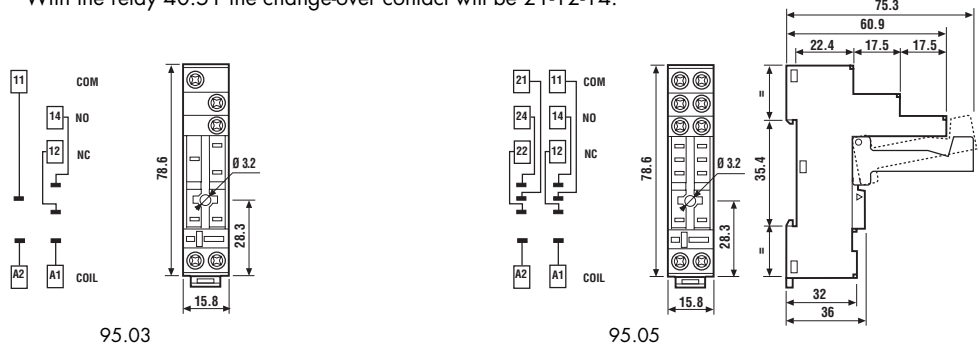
With the relay 40.31 the change-over contact will be 21-12-14.

11 COM
14 NO
12 NC
A2 A1 COIL

78.6
Ø 3.2
28.3
15.8

95.03

21 11 COM
24 14 NO
22 12 NC
A2 A1 COIL

78.6
Ø 3.2
28.3
15.8

95.05

75.3
60.9
22.4
17.5
17.5
=
35.4
=
32
36